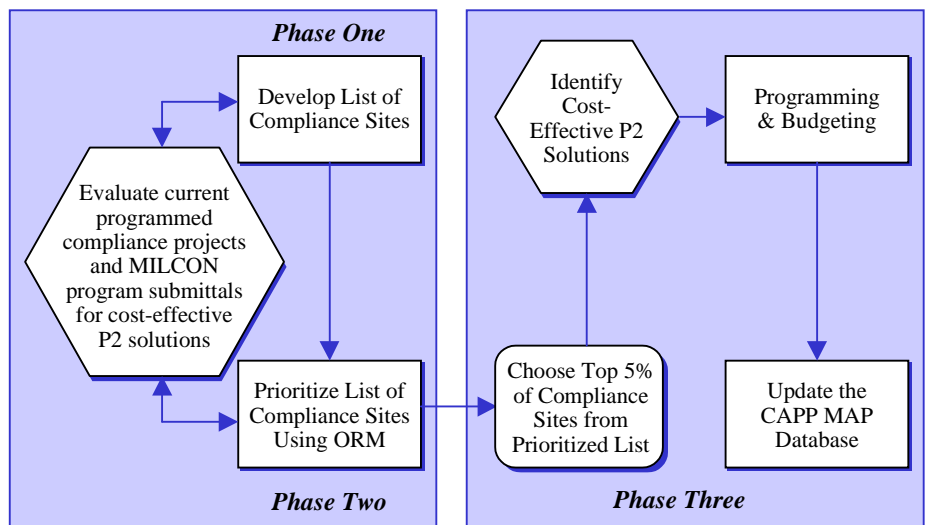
Phase One

Develop List of Compliance Sites

Evaluate current programmed compliance projects and MILCON program submittals for cost-effective P2 solutions

Prioritize List of Compliance Sites Using ORM

Phase Two

Identify Cost-Effective P2 Solutions

Programming & Budgeting

Choose Top 5% of Compliance Sites from Prioritized List

Update the CAPP MAP Database

Phase Three